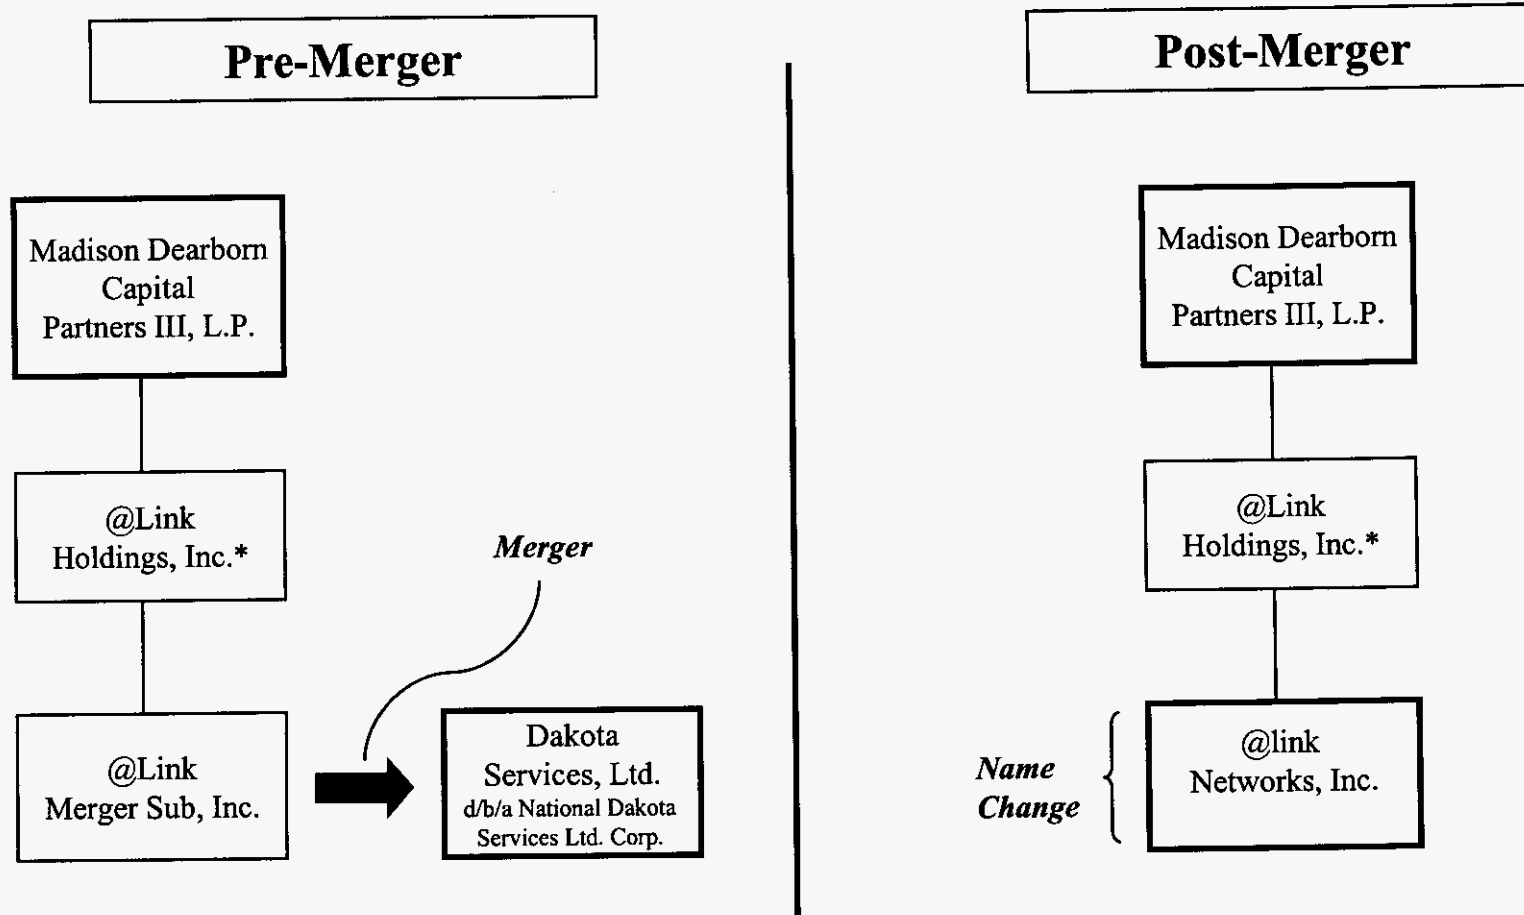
Pre-Merger

Madison Dearborn Capital Partners III, L.P.

@Link Holdings, Inc.*

Merger

@Link Merger Sub, Inc.

Dakota Services, Ltd. d/b/a National Dakota Services Ltd. Corp.

Post-Merger

Madison Dearborn Capital Partners III, L.P.

@Link Holdings, Inc.*

Name Change

@link Networks, Inc.